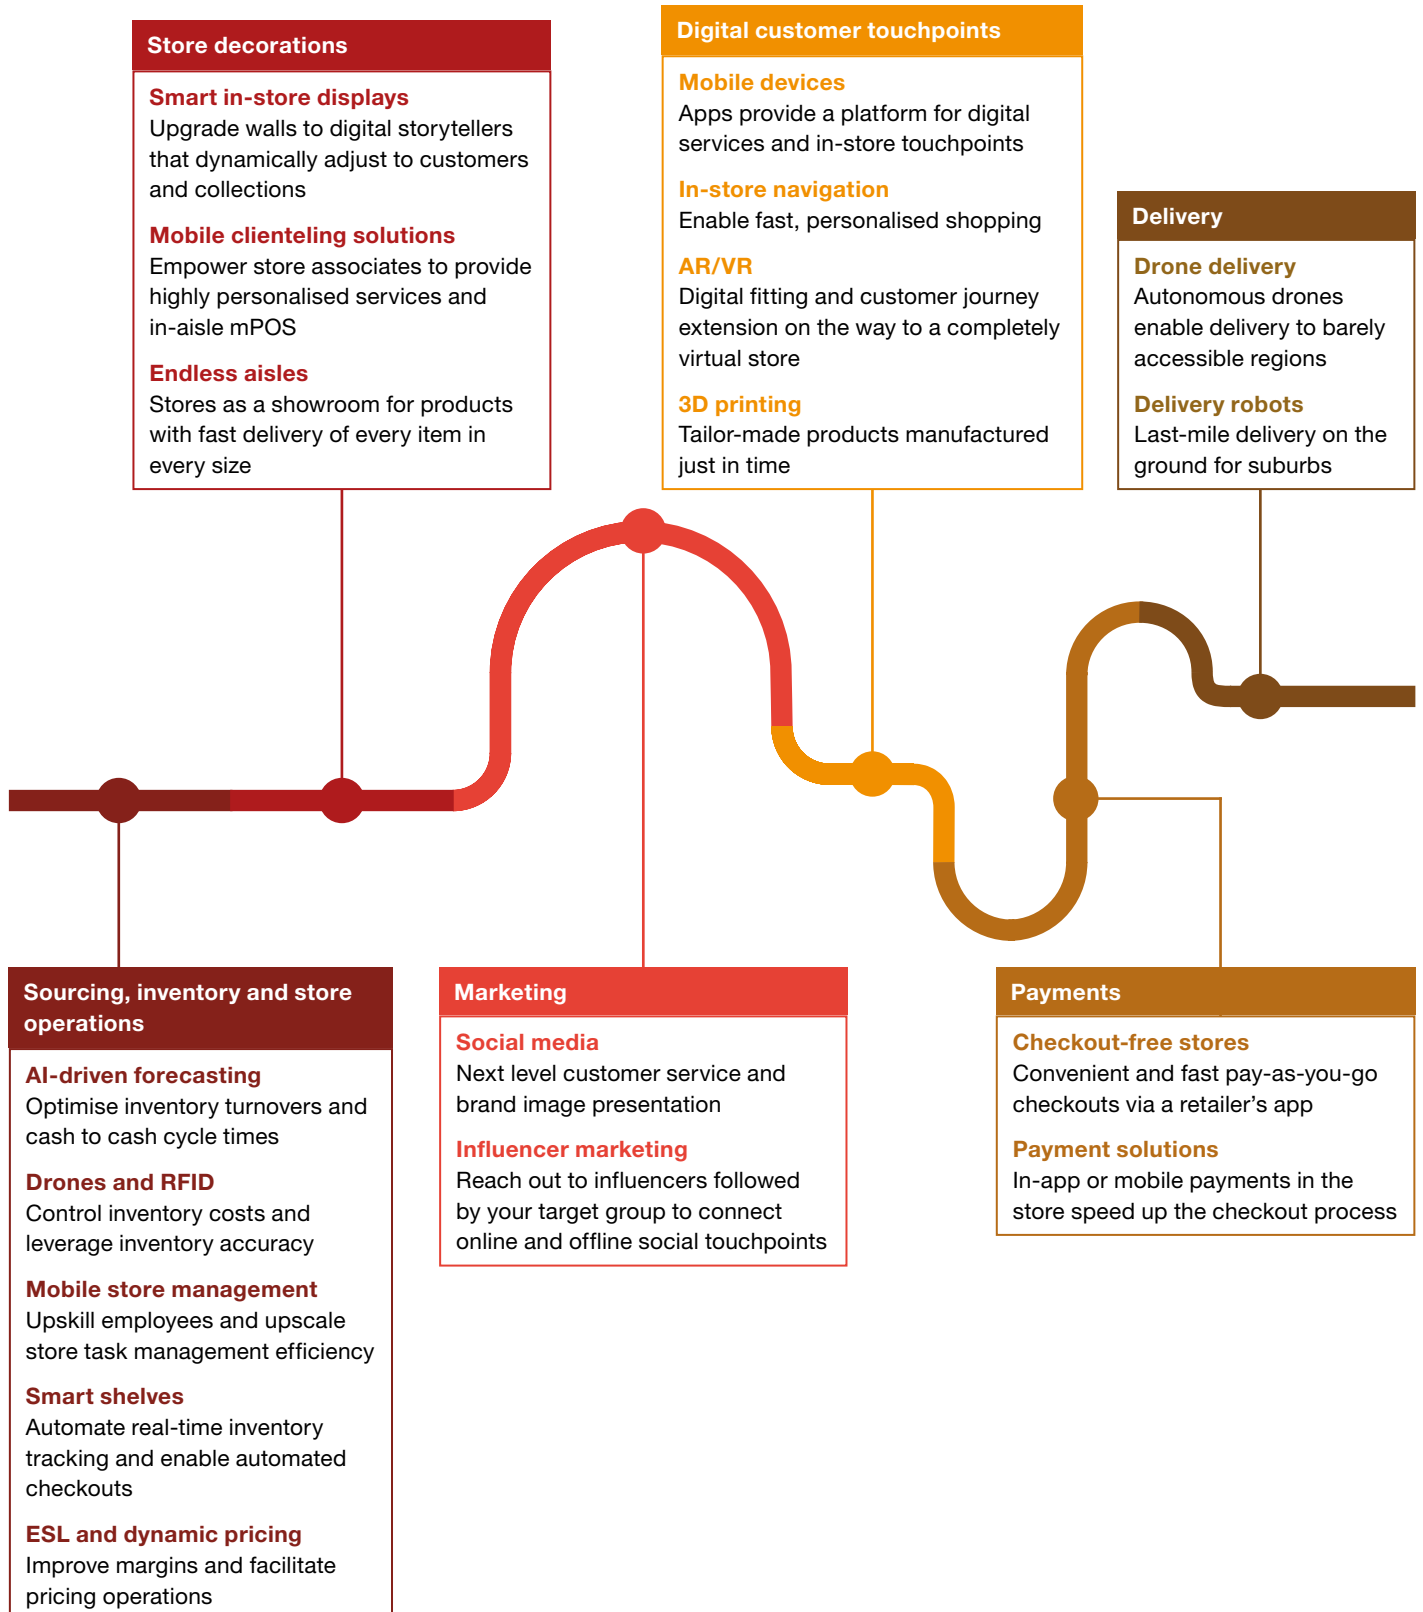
Store decorations

Smart in-store displays
Upgrade walls to digital storytellers that dynamically adjust to customers and collections

Mobile clienteling solutions
Empower store associates to provide highly personalised services and in-aisle mPOS

Endless aisles
Stores as a showroom for products with fast delivery of every item in every size

Digital customer touchpoints

Mobile devices
Apps provide a platform for digital services and in-store touchpoints

In-store navigation
Enable fast, personalised shopping

AR/VR
Digital fitting and customer journey extension on the way to a completely virtual store

3D printing
Tailor-made products manufactured just in time

Delivery

Drone delivery
Autonomous drones enable delivery to barely accessible regions

Delivery robots
Last-mile delivery on the ground for suburbs

Sourcing, inventory and store operations

AI-driven forecasting
Optimise inventory turnovers and cash to cash cycle times

Drones and RFID
Control inventory costs and leverage inventory accuracy

Mobile store management
Upskill employees and upscale store task management efficiency

Smart shelves
Automate real-time inventory tracking and enable automated checkouts

ESL and dynamic pricing
Improve margins and facilitate pricing operations

Marketing

Social media
Next level customer service and brand image presentation

Influencer marketing
Reach out to influencers followed by your target group to connect online and offline social touchpoints

Payments

Checkout-free stores
Convenient and fast pay-as-you-go checkouts via a retailer's app

Payment solutions
In-app or mobile payments in the store speed up the checkout process